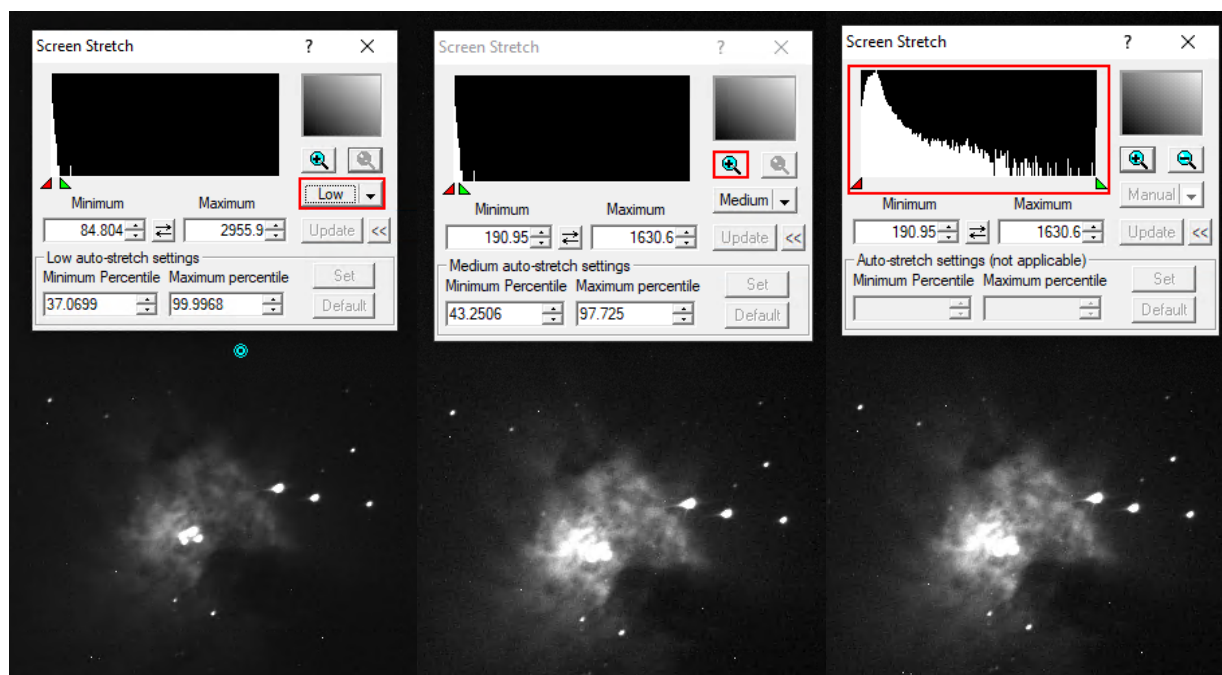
Screen Stretch ? ✕

Low

Minimum Maximum

84.804 2955.9

Update <<

Low auto-stretch settings

Minimum Percentile Maximum percentile

37.0699 99.9968

Set

Default

Screen Stretch ? ✕

Medium

Minimum Maximum

190.95 1630.6

Update <<

Medium auto-stretch settings

Minimum Percentile Maximum percentile

43.2506 97.725

Set

Default

Screen Stretch ? ✕

Manual

Minimum Maximum

190.95 1630.6

Update <<

Auto-stretch settings (not applicable)

Minimum Percentile Maximum percentile

Set

Default